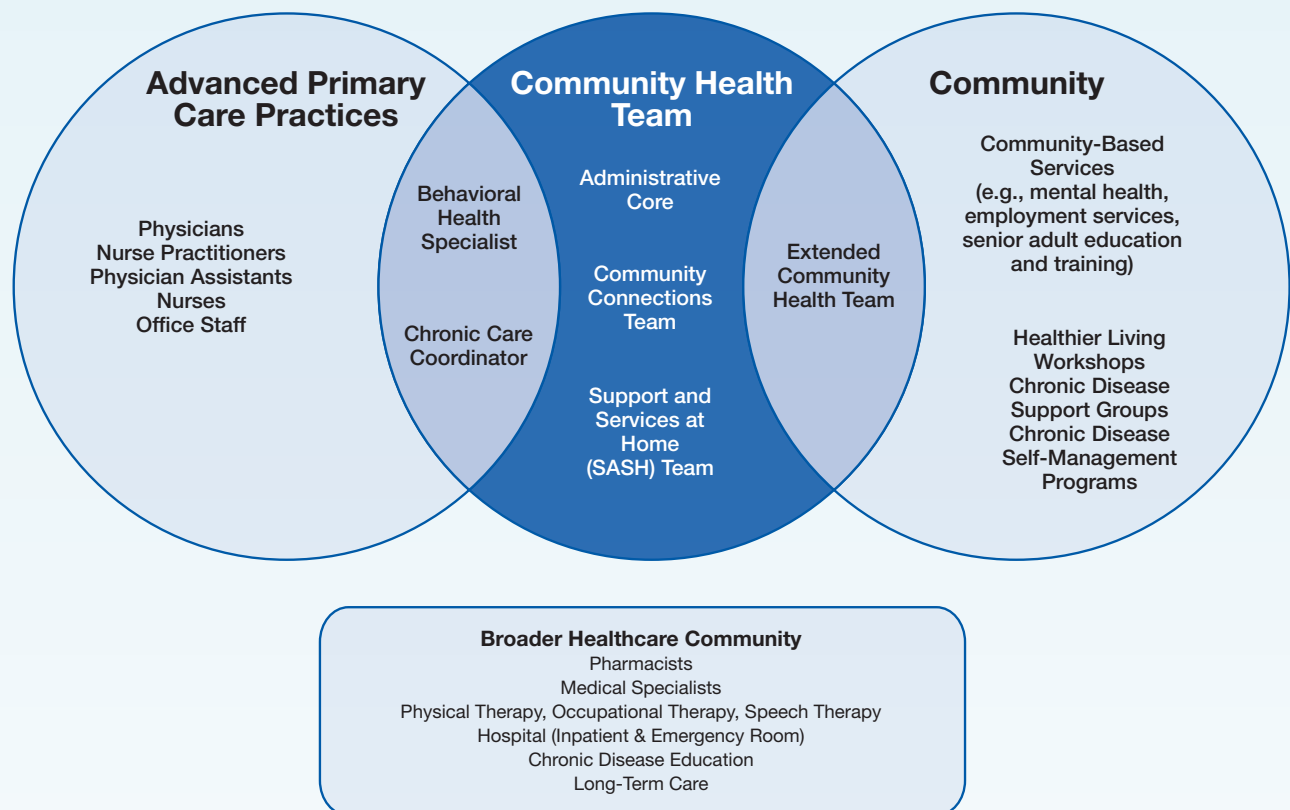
Advanced Primary Care Practices

Physicians
Nurse Practitioners
Physician Assistants
Nurses
Office Staff

Behavioral Health Specialist

Chronic Care Coordinator

Community Health Team

Administrative Core

Community Connections Team

Support and Services at Home (SASH) Team

Extended Community Health Team

Community

Community-Based Services (e.g., mental health, employment services, senior adult education and training)

Healthier Living Workshops
Chronic Disease Support Groups
Chronic Disease Self-Management Programs

Broader Healthcare Community
Pharmacists
Medical Specialists
Physical Therapy, Occupational Therapy, Speech Therapy
Hospital (Inpatient & Emergency Room)
Chronic Disease Education
Long-Term Care